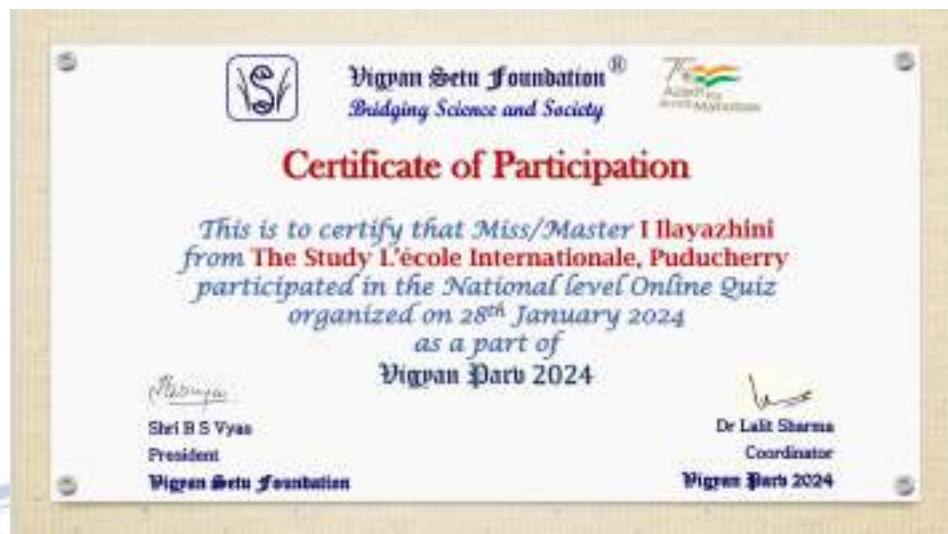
Vigyan Setu Foundation®
Bridging Science and Society

75 Azadi Ka Amrit Mahotsav

Certificate of Participation

This is to certify that Miss/Master I Ilayazhini from The Study L'école Internationale, Puducherry participated in the National level Online Quiz organized on 28$^{th}$ January 2024 as a part of Vigyan Parv 2024

Shri B S Vyas
President
Vigyan Setu Foundation

Dr Lalit Sharma
Coordinator
Vigyan Parv 2024